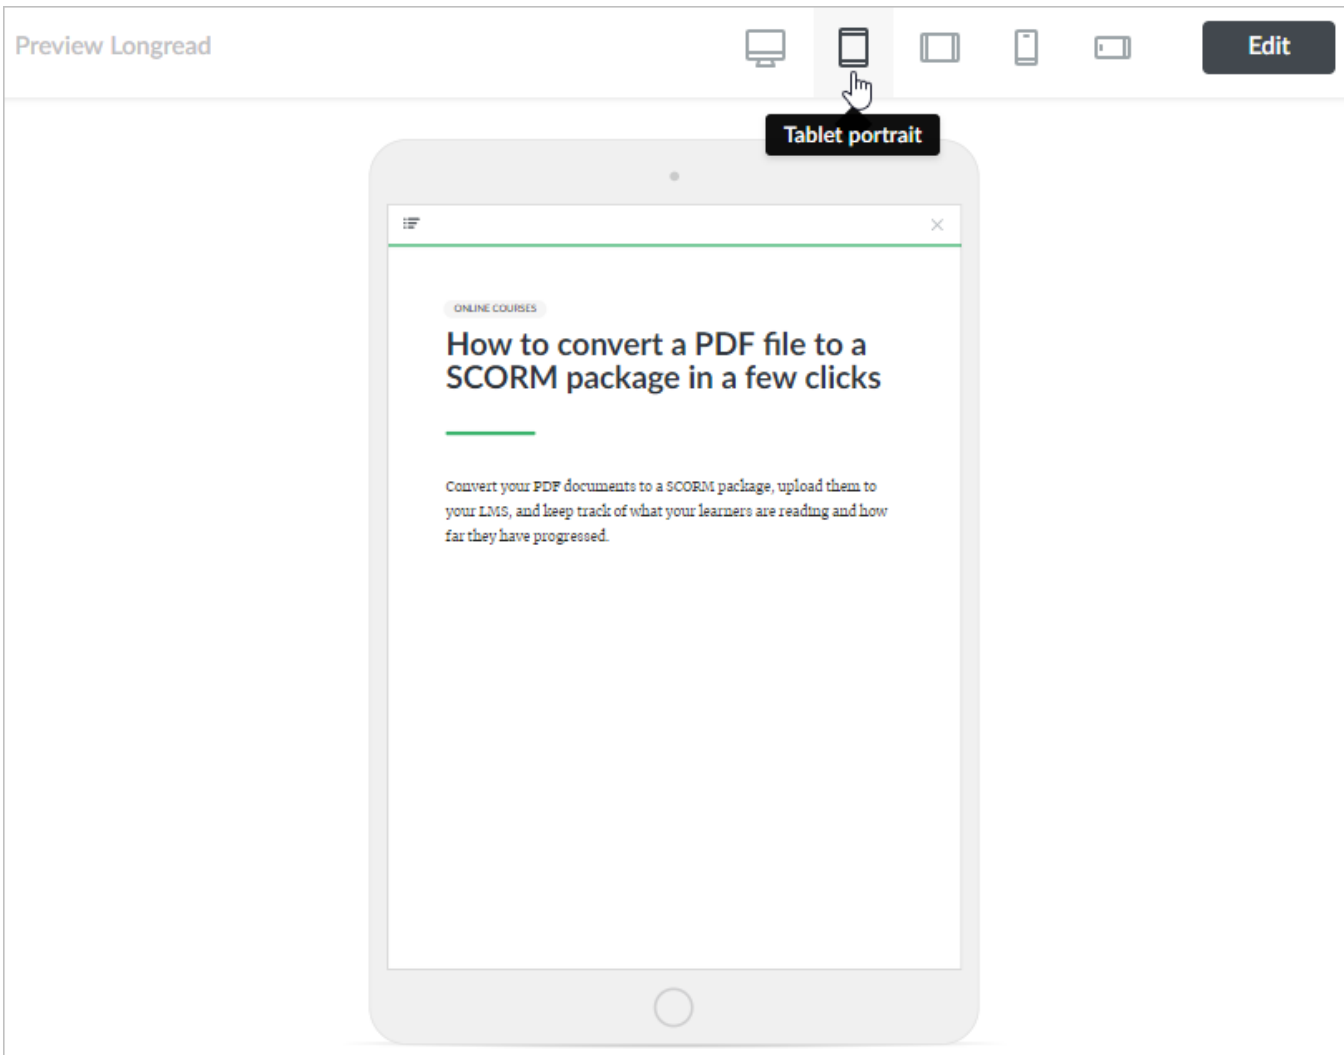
Preview Longread

Edit

Tablet portrait

ONLINE COURSES

How to convert a PDF file to a SCORM package in a few clicks

Convert your PDF documents to a SCORM package, upload them to your LMS, and keep track of what your learners are reading and how far they have progressed.